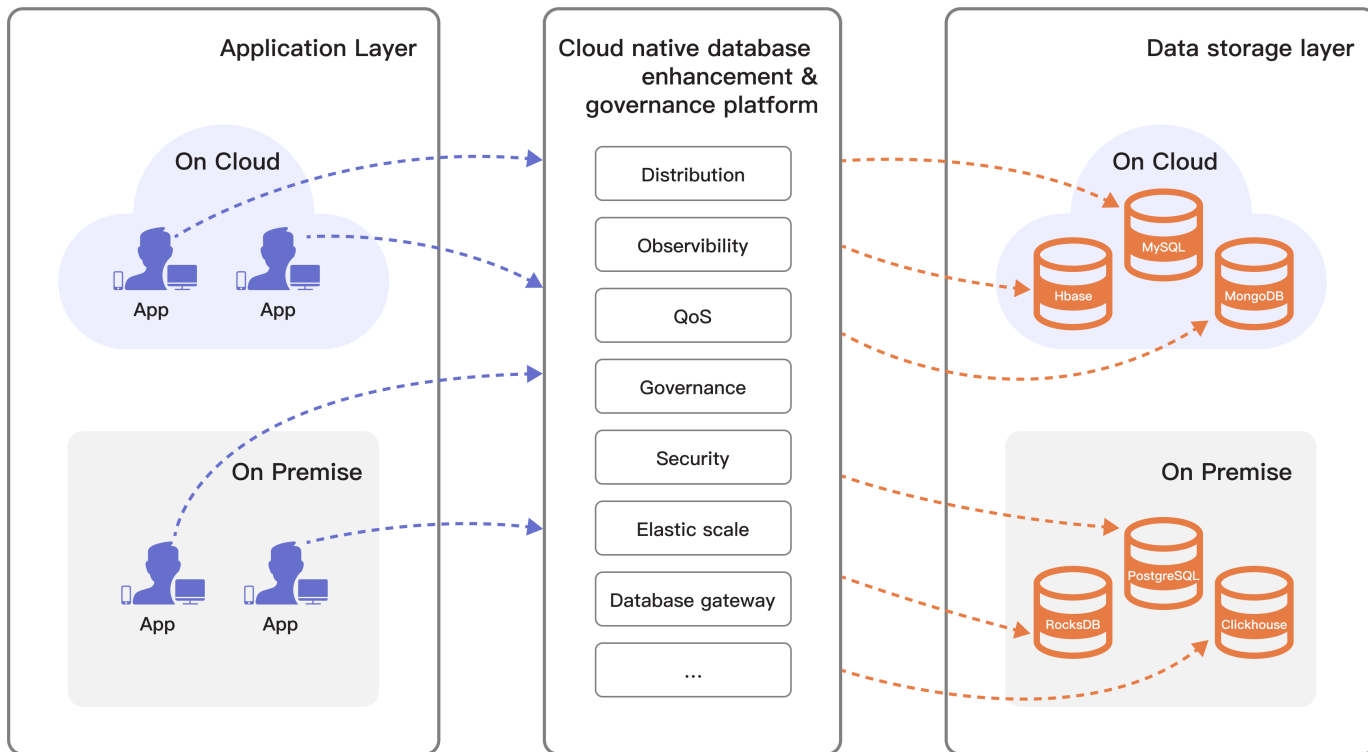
Application Layer

On Cloud

App App

On Premise

App App

Cloud native database enhancement & governance platform

Distribution

Observibility

QoS

Governance

Security

Elastic scale

Database gateway

...

Data storage layer

On Cloud

MySQL

Hbase

MongoDB

On Premise

PostgreSQL

RocksDB

Clickhouse